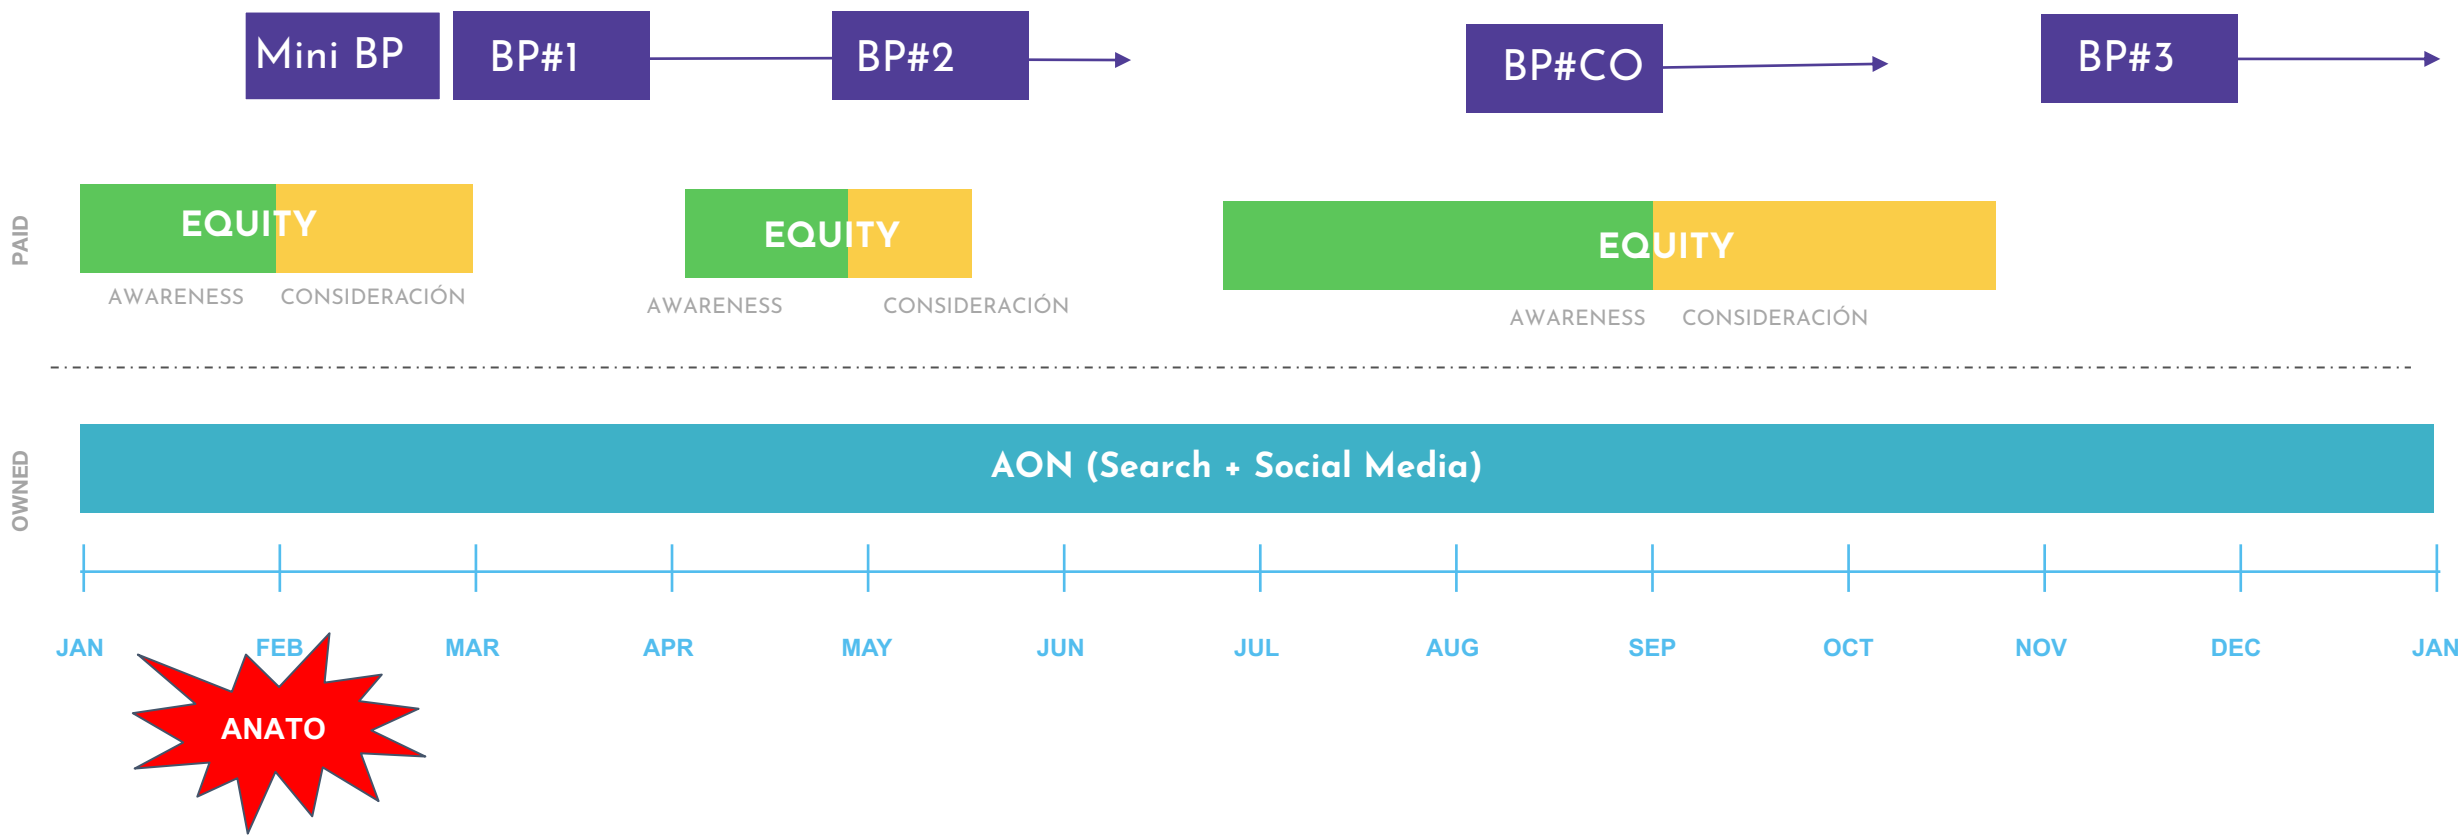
Mini BP BP#1 BP#2 BP#CO BP#3

PAID

EQUITY
AWARENESS CONSIDERACIÓN

EQUITY
AWARENESS CONSIDERACIÓN

EQUITY
AWARENESS CONSIDERACIÓN

OWNED

AON (Search + Social Media)

JAN FEB MAR APR MAY JUN JUL AUG SEP OCT NOV DEC JAN

ANATO